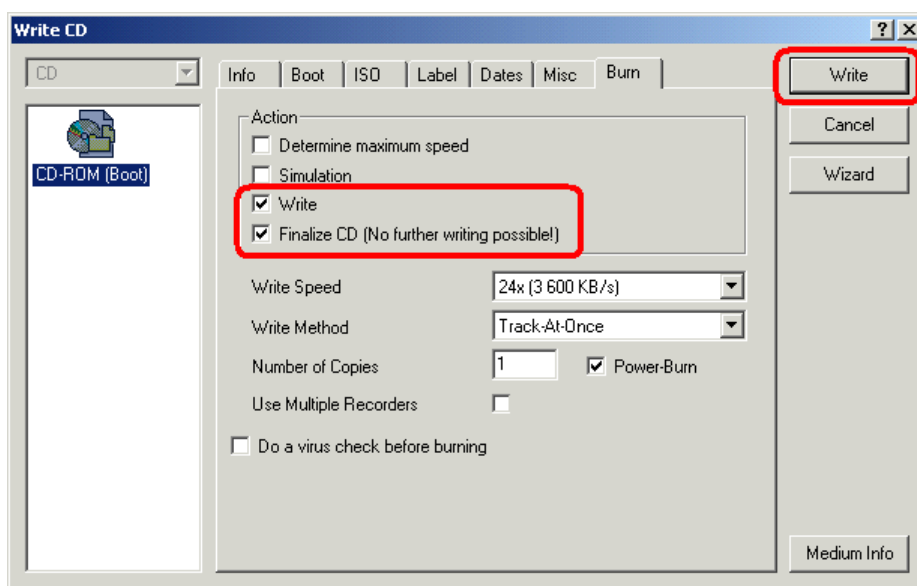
Write CD

? X

CD

CD-ROM (Boot)

Info | Boot | ISO | Label | Dates | Misc | Burn

Action

Determine maximum speed

Simulation

Write

Finalize CD (No further writing possible!)

Write Speed 24x (3 600 KB/s)

Write Method Track-At-Once

Number of Copies 1 Power-Burn

Use Multiple Recorders

Do a virus check before burning

Write

Cancel

Wizard

Medium Info